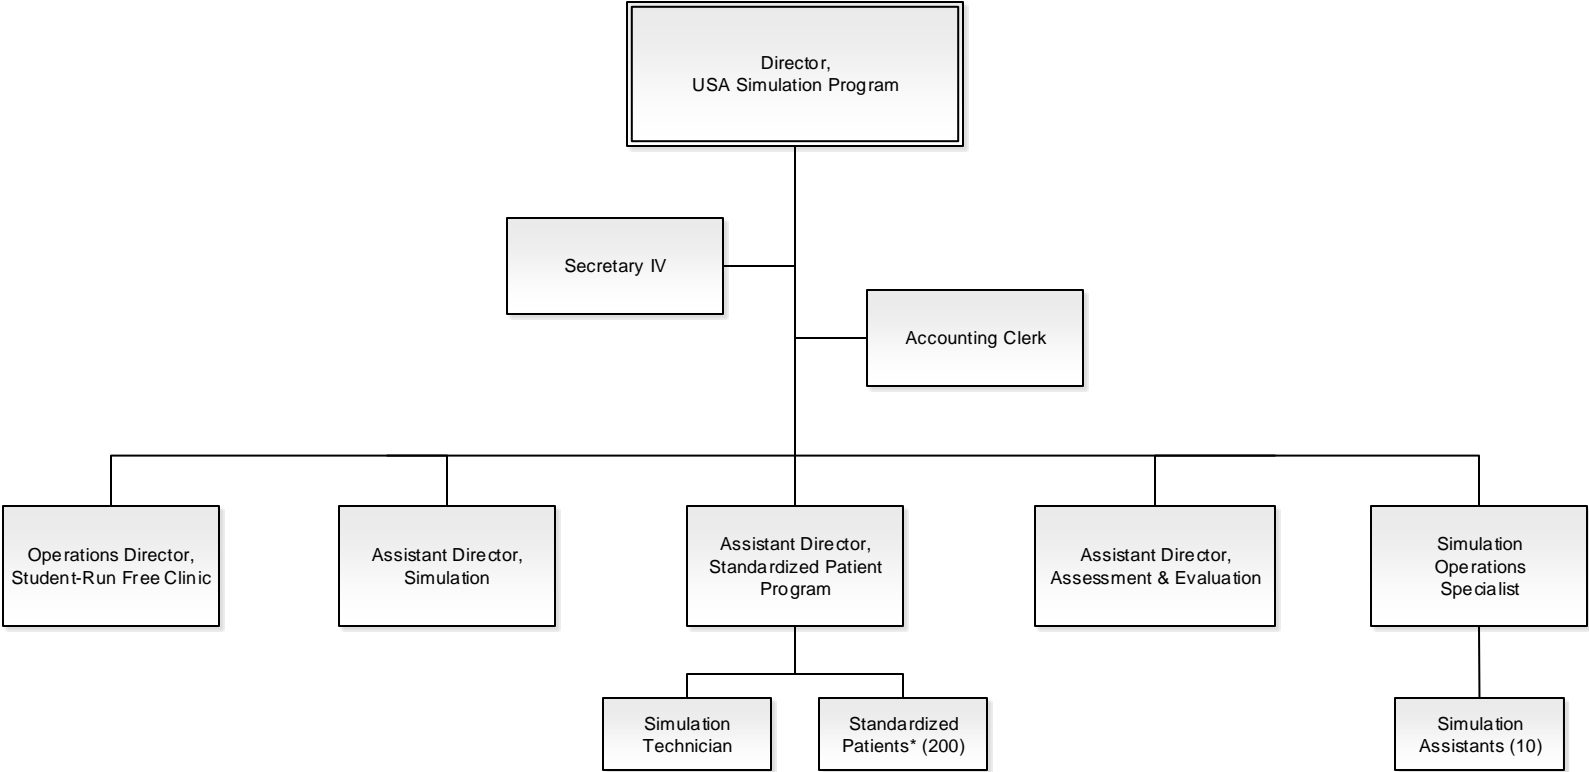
Director,
USA Simulation Program

Secretary IV

Accounting Clerk

Operations Director,
Student-Run Free Clinic

Assistant Director,
Simulation

Assistant Director,
Standardized Patient
Program

Assistant Director,
Assessment & Evaluation

Simulation
Operations
Specialist

Simulation
Technician

Standardized
Patients* (200)

Simulation
Assistants (10)